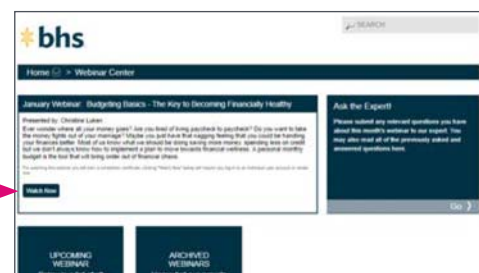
bhs

SEARCH

Home > Webinar Center

January Webinar: Budgeting Basics - The Key to Becoming Financially Healthy

Presented by: Christine Luken

Ever wonder where all your money goes? Are you tired of living paycheck to paycheck? Do you want to take the money fights out of your marriage? Maybe you just have that nagging feeling that you could be handling your finances better. Most of us know what we should be doing saving more money, spending less on credit but we don't always know how to implement a plan to move towards financial wellness. A personal monthly budget is the tool that will bring order out of financial chaos.

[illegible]

Watch Now

Ask the Expert!

Please submit any relevant questions you have about this month's webinar to our expert. You may also read all of the previously asked and answered questions here.

Go

UPCOMING WEBINAR

ARCHIVED WEBINARS